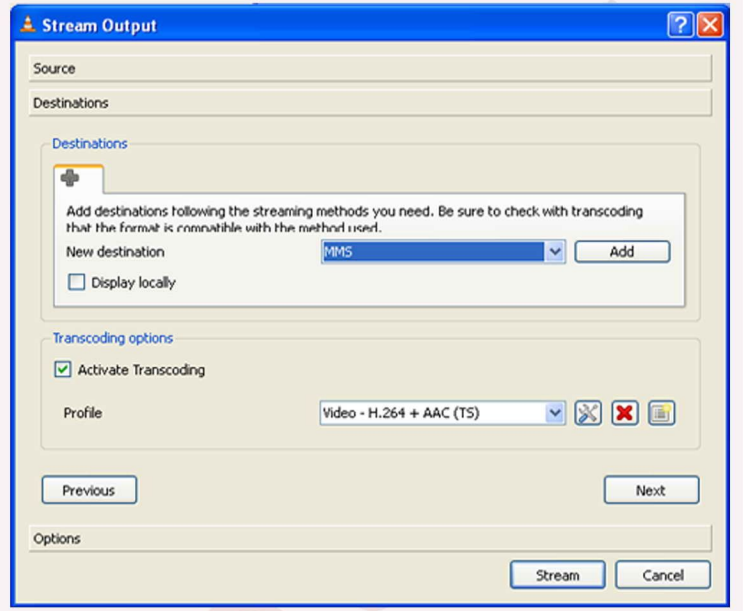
Stream Output

Source

Destinations

Destinations

Add destinations following the streaming methods you need. Be sure to check with transcoding that the format is compatible with the method used.

New destination MMS Add

Display locally

Transcoding options

Activate Transcoding

Profile Video - H.264 + AAC (TS)

Previous

Next

Options

Stream Cancel